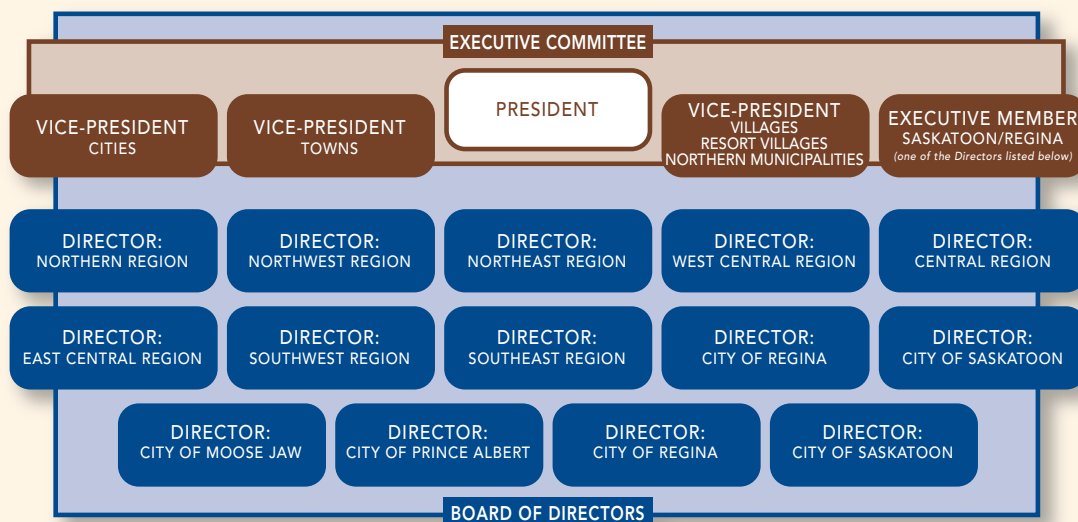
EXECUTIVE COMMITTEE

VICE-PRESIDENT
CITIES

VICE-PRESIDENT
TOWNS

PRESIDENT

VICE-PRESIDENT
VILLAGES
RESORT VILLAGES
NORTHERN MUNICIPALITIES

EXECUTIVE MEMBER
SASKATOON/REGINA
(one of the Directors listed below)

DIRECTOR:
NORTHERN REGION

DIRECTOR:
NORTHWEST REGION

DIRECTOR:
NORTHEAST REGION

DIRECTOR:
WEST CENTRAL REGION

DIRECTOR:
CENTRAL REGION

DIRECTOR:
EAST CENTRAL REGION

DIRECTOR:
SOUTHWEST REGION

DIRECTOR:
SOUTHEAST REGION

DIRECTOR:
CITY OF REGINA

DIRECTOR:
CITY OF SASKATOON

DIRECTOR:
CITY OF MOOSE JAW

DIRECTOR:
CITY OF PRINCE ALBERT

DIRECTOR:
CITY OF REGINA

DIRECTOR:
CITY OF SASKATOON

BOARD OF DIRECTORS